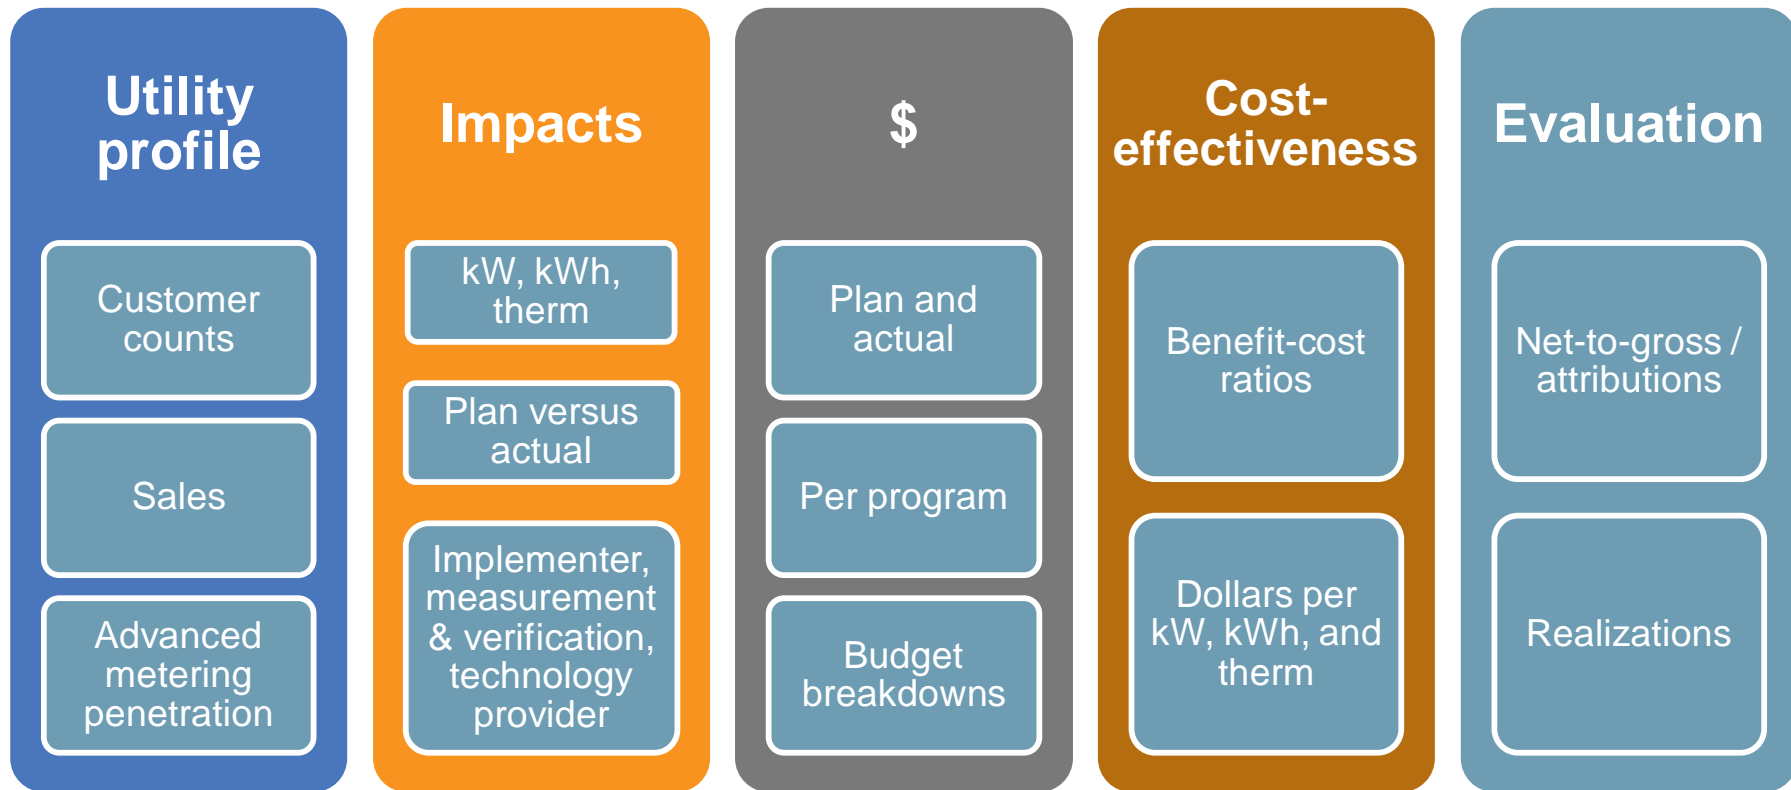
Utility profile

Customer counts

Sales

Advanced metering penetration

Impacts

kW, kWh, therm

Plan versus actual

Implementer, measurement & verification, technology provider

$

Plan and actual

Per program

Budget breakdowns

Cost-effectiveness

Benefit-cost ratios

Dollars per kW, kWh, and therm

Evaluation

Net-to-gross / attributions

Realizations